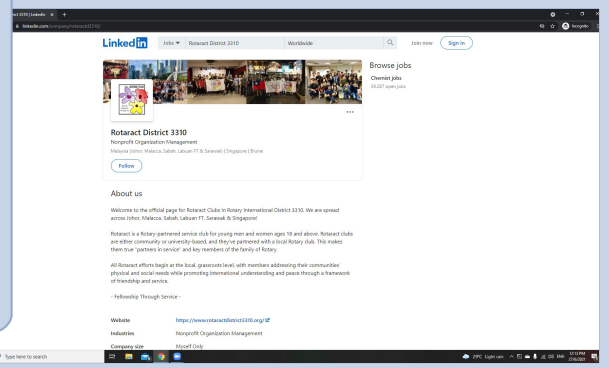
ract 3310 | LinkedIn ×  +

linkedin.com/company/rotaract3310/

Incognito

LinkedIn  Jobs  Rotaract District 3310  Worldwide  Join now  Sign in

Browse jobs

Chemist jobs
39,287 open jobs

Rotaract District 3310
Nonprofit Organization Management
Malaysia (Johor, Malacca, Sabah, Labuan FT & Sarawak) | Singapore | Brunei

Follow

About us

Welcome to the official page for Rotaract Clubs in Rotary International District 3310. We are spread across Johor, Malacca, Sabah, Labuan FT, Sarawak & Singapore!

Rotaract is a Rotary-partnered service club for young men and women ages 18 and above. Rotaract clubs are either community or university-based, and they've partnered with a local Rotary club. This makes them true "partners in service" and key members of the family of Rotary.

All Rotaract efforts begin at the local, grassroots level, with members addressing their communities' physical and social needs while promoting international understanding and peace through a framework of friendship and service.

- Fellowship Through Service -

| Website | https://www.rotaractdistrict3310.org/ |
|---|---|
| Industries | Nonprofit Organization Management |
| Company size | Myself Only |

Type here to search

29°C Light rain  ENG  12:13 PM 27/6/2021